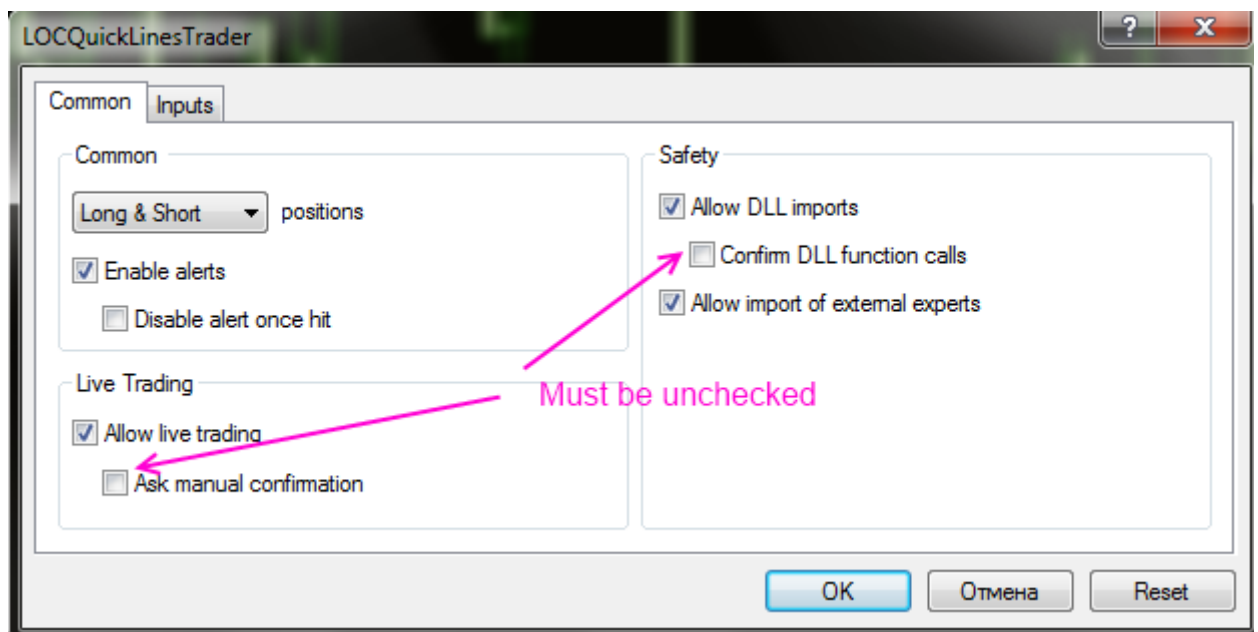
LOCQuickLinesTrader
?
X
Common
Inputs

Common
Long & Short
positions
Enable alerts
Disable alert once hit

Live Trading
Allow live trading
Ask manual confirmation

Safety
Allow DLL imports
Confirm DLL function calls
Allow import of external experts

Must be unchecked

OK
Отмена
Reset